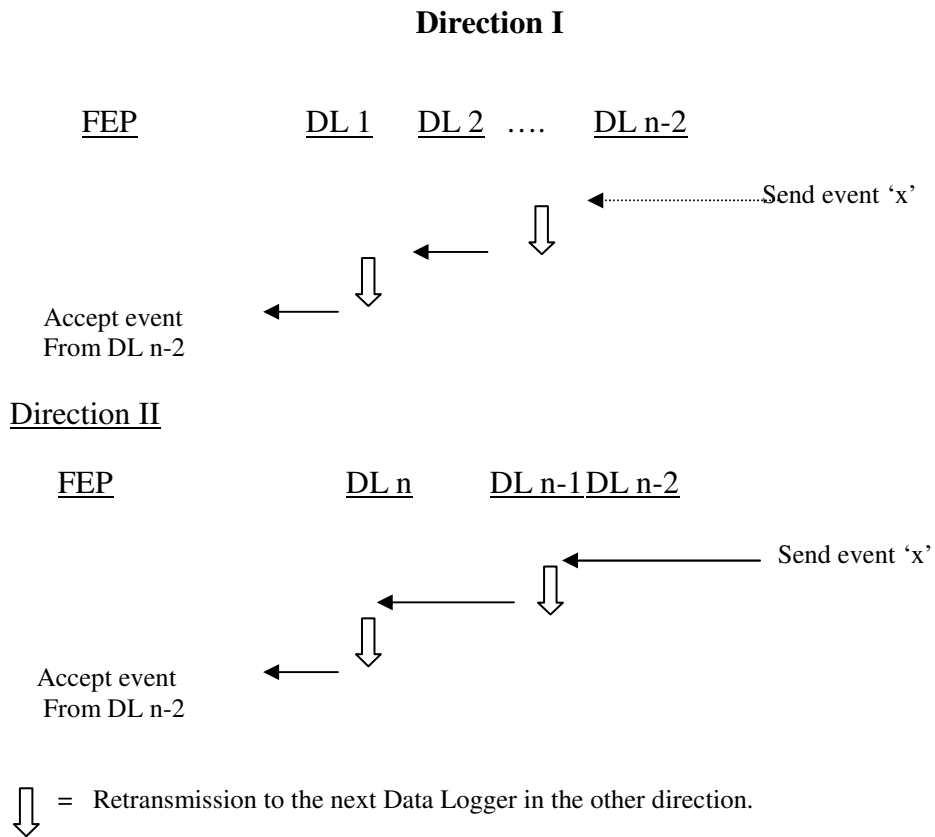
**Direction I**

FEP DL 1 DL 2 …. DL n-2

Send event 'x'

Accept event
From DL n-2

Direction II

FEP DL n DL n-1 DL n-2

Send event 'x'

Accept event
From DL n-2

= Retransmission to the next Data Logger in the other direction.